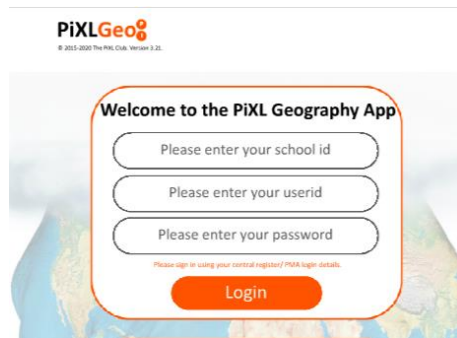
PiXLGeo

© 2015-2020 The PiXL Club. Version 3.21.

Welcome to the PiXL Geography App

Please enter your school id

Please enter your userid

Please enter your password

Please sign in using your central register/ PMA login details.

Login